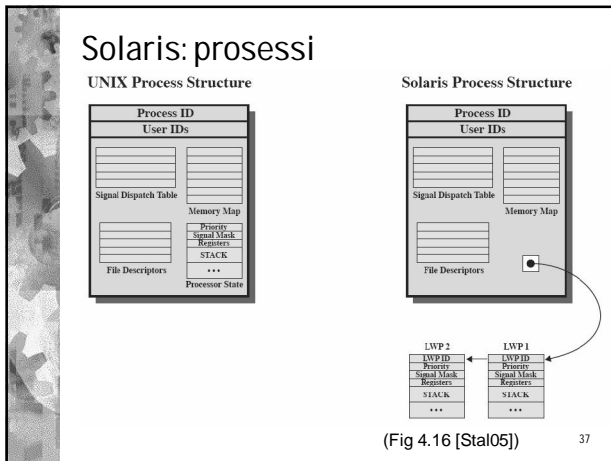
Solaris: prosessi

UNIX Process Structure

Process ID
User IDs

Signal Dispatch Table

Memory Map

Priority
Signal Mask
Registers
STACK
• • •

File Descriptors

Processor State

Solaris Process Structure

Process ID
User IDs

Signal Dispatch Table

Memory Map

File Descriptors

LWP 2
LWP ID
Priority
Signal Mask
Registers
STACK
• • •

LWP 1
LWP ID
Priority
Signal Mask
Registers
STACK
• • •

(Fig 4.16 [Stal05])

37